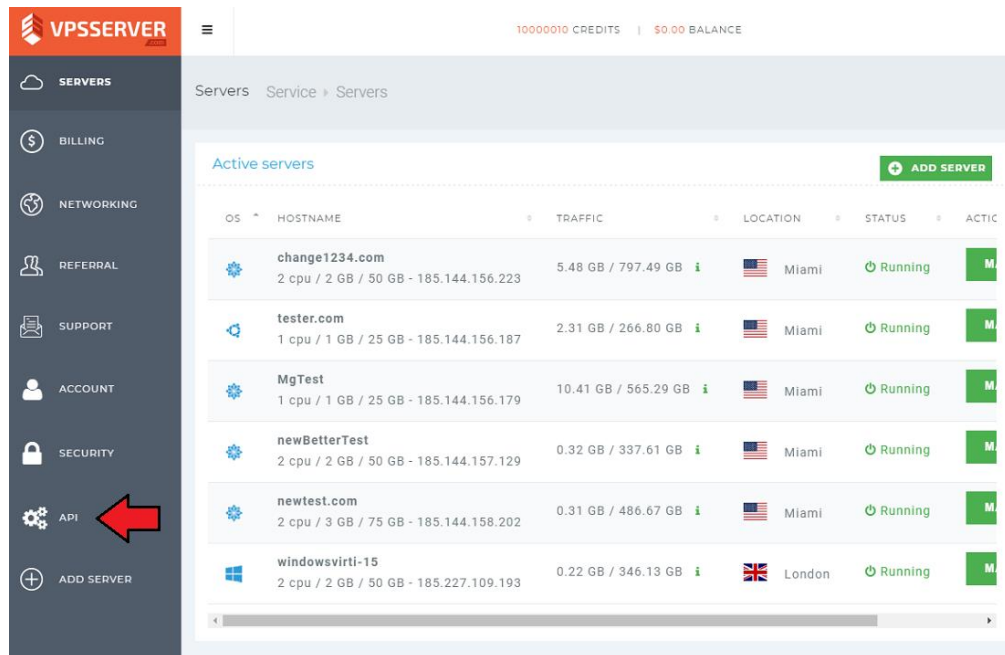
VPSSERVER .com

SERVERS

BILLING

NETWORKING

REFERRAL

SUPPORT

ACCOUNT

SECURITY

API

ADD SERVER

10000010 CREDITS | $0.00 BALANCE

Servers Service ▸ Servers

Active servers

ADD SERVER

| OS | HOSTNAME | TRAFFIC | LOCATION | STATUS | ACTIO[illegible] |
|---|---|---|---|---|---|
| | change1234.com 2 cpu / 2 GB / 50 GB - 185.144.156.223 | 5.48 GB / 797.49 GB i | Miami | Running | M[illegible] |
| | tester.com 1 cpu / 1 GB / 25 GB - 185.144.156.187 | 2.31 GB / 266.80 GB i | Miami | Running | M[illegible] |
| | MgTest 1 cpu / 1 GB / 25 GB - 185.144.156.179 | 10.41 GB / 565.29 GB i | Miami | Running | M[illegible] |
| | newBetterTest 2 cpu / 2 GB / 50 GB - 185.144.157.129 | 0.32 GB / 337.61 GB i | Miami | Running | M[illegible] |
| | newtest.com 2 cpu / 3 GB / 75 GB - 185.144.158.202 | 0.31 GB / 486.67 GB i | Miami | Running | M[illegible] |
| | windowsvirti-15 2 cpu / 2 GB / 50 GB - 185.227.109.193 | 0.22 GB / 346.13 GB i | London | Running | M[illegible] |